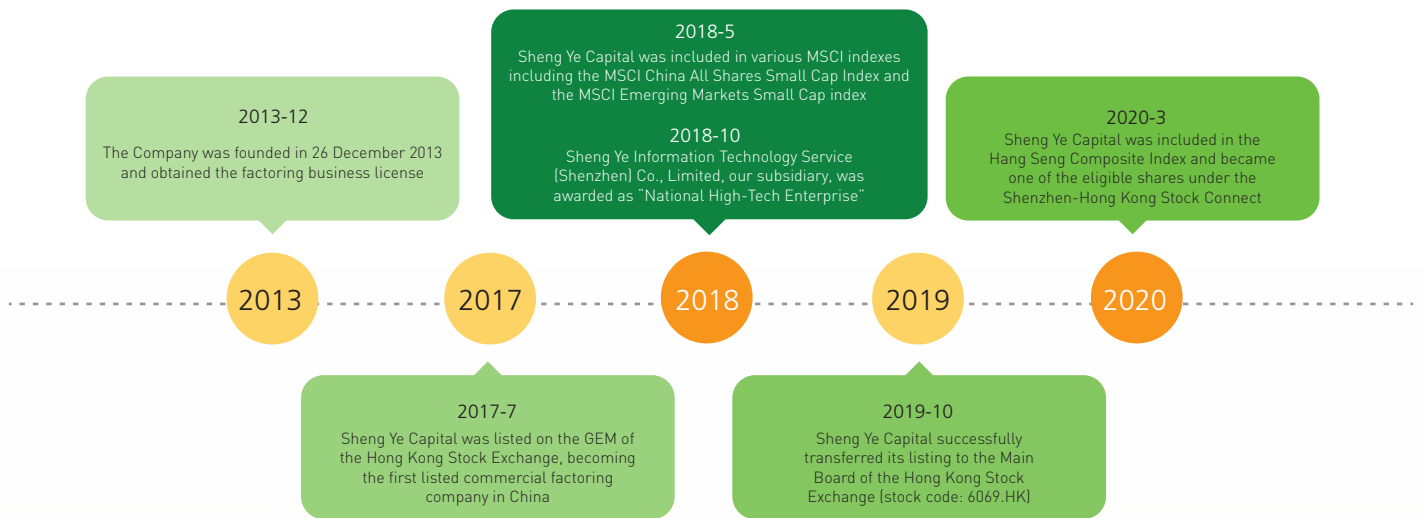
2013-12
The Company was founded in 26 December 2013 and obtained the factoring business license

2018-5
Sheng Ye Capital was included in various MSCI indexes including the MSCI China All Shares Small Cap Index and the MSCI Emerging Markets Small Cap index

2018-10
Sheng Ye Information Technology Service (Shenzhen) Co., Limited, our subsidiary, was awarded as "National High-Tech Enterprise"

2020-3
Sheng Ye Capital was included in the Hang Seng Composite Index and became one of the eligible shares under the Shenzhen-Hong Kong Stock Connect

2013

2017

2018

2019

2020

2017-7
Sheng Ye Capital was listed on the GEM of the Hong Kong Stock Exchange, becoming the first listed commercial factoring company in China

2019-10
Sheng Ye Capital successfully transferred its listing to the Main Board of the Hong Kong Stock Exchange (stock code: 6069.HK)